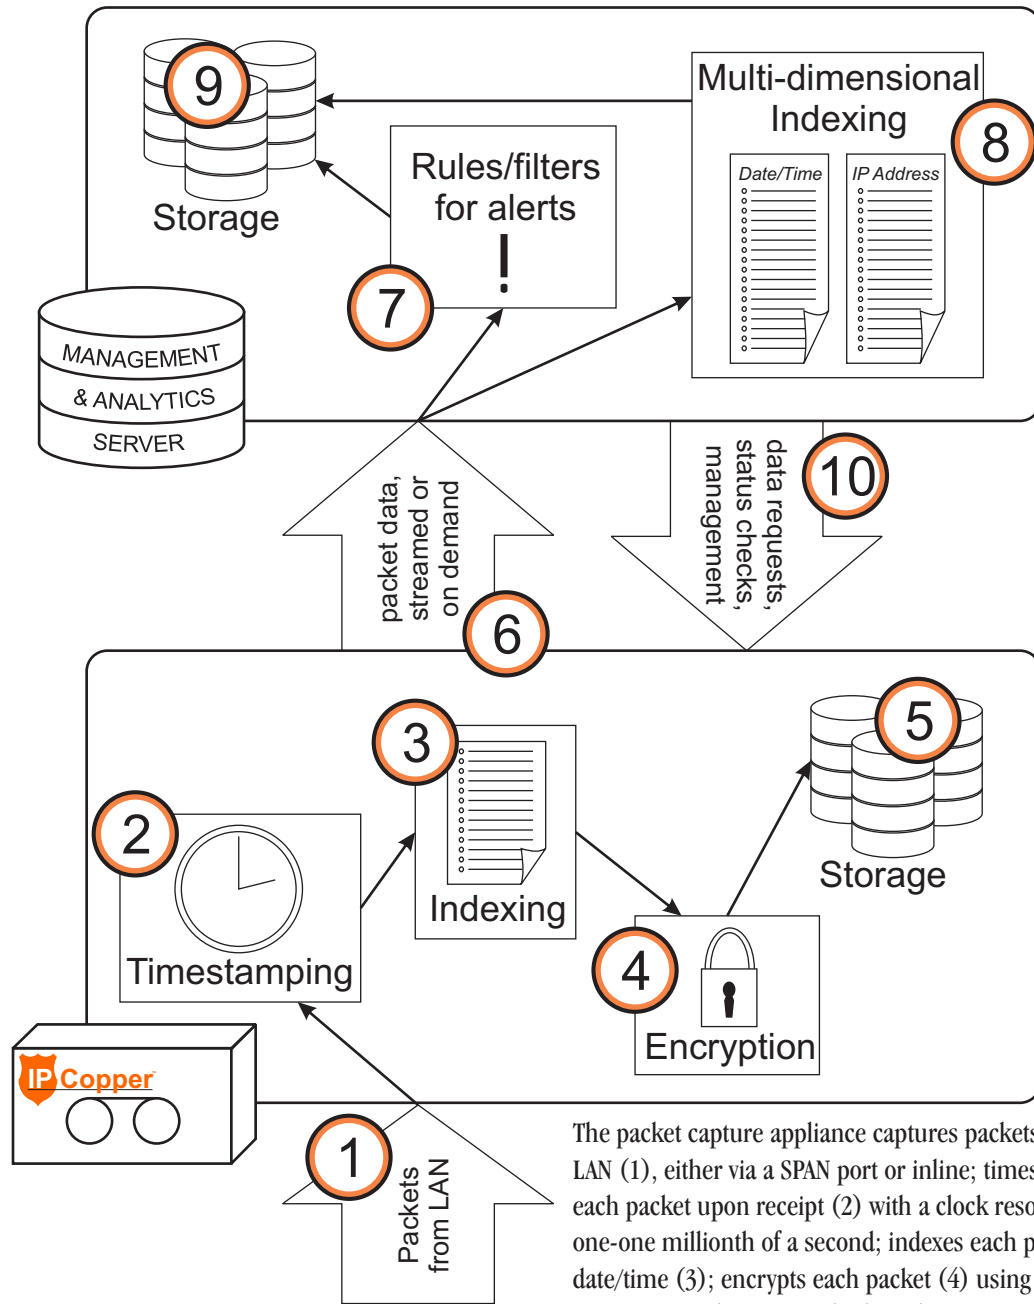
9

Storage

Rules/filters for alerts

!

7

Multi-dimensional Indexing

8

Date/Time

IP Address

MANAGEMENT & ANALYTICS SERVER

packet data, streamed or on demand

6

data requests, status checks, management

10

3

Indexing

5

Storage

2

Timestamping

4

Encryption

IP Copper

1

Packets from LAN

The packet capture appliance captures packets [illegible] LAN (1), either via a SPAN port or inline; times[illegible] each packet upon receipt (2) with a clock reso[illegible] one-one millionth of a second; indexes each p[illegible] date/time (3); encrypts each packet (4) using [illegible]